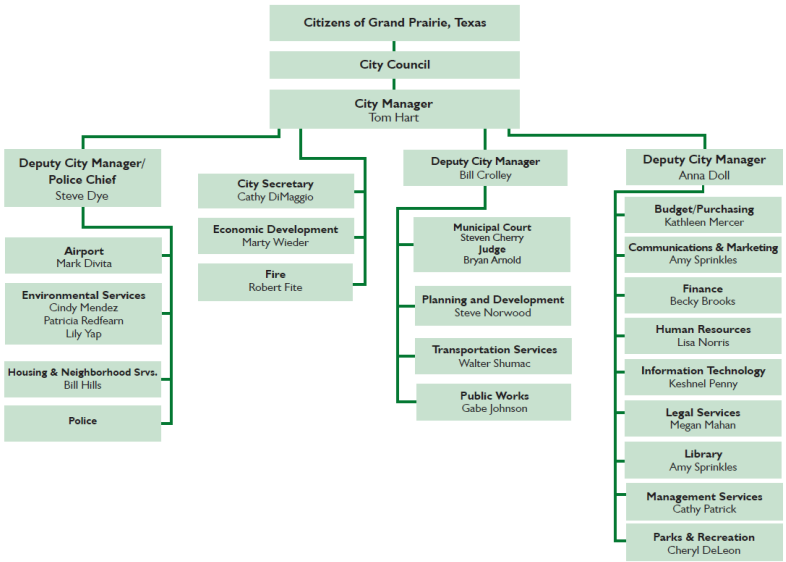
Citizens of Grand Prairie, Texas

City Council

City Manager
Tom Hart

Deputy City Manager/ Police Chief
Steve Dye

Airport
Mark Divita

Environmental Services
Cindy Mendez
Patricia Redfearn
Lily Yap

Housing & Neighborhood Srvs.
Bill Hills

Police

City Secretary
Cathy DiMaggio

Economic Development
Marty Wieder

Fire
Robert Fite

Deputy City Manager
Bill Crolley

Municipal Court
Steven Cherry
Judge
Bryan Arnold

Planning and Development
Steve Norwood

Transportation Services
Walter Shumac

Public Works
Gabe Johnson

Deputy City Manager
Anna Doll

Budget/Purchasing
Kathleen Mercer

Communications & Marketing
Amy Sprinkles

Finance
Becky Brooks

Human Resources
Lisa Norris

Information Technology
Keshnel Penny

Legal Services
Megan Mahan

Library
Amy Sprinkles

Management Services
Cathy Patrick

Parks & Recreation
Cheryl DeLeon